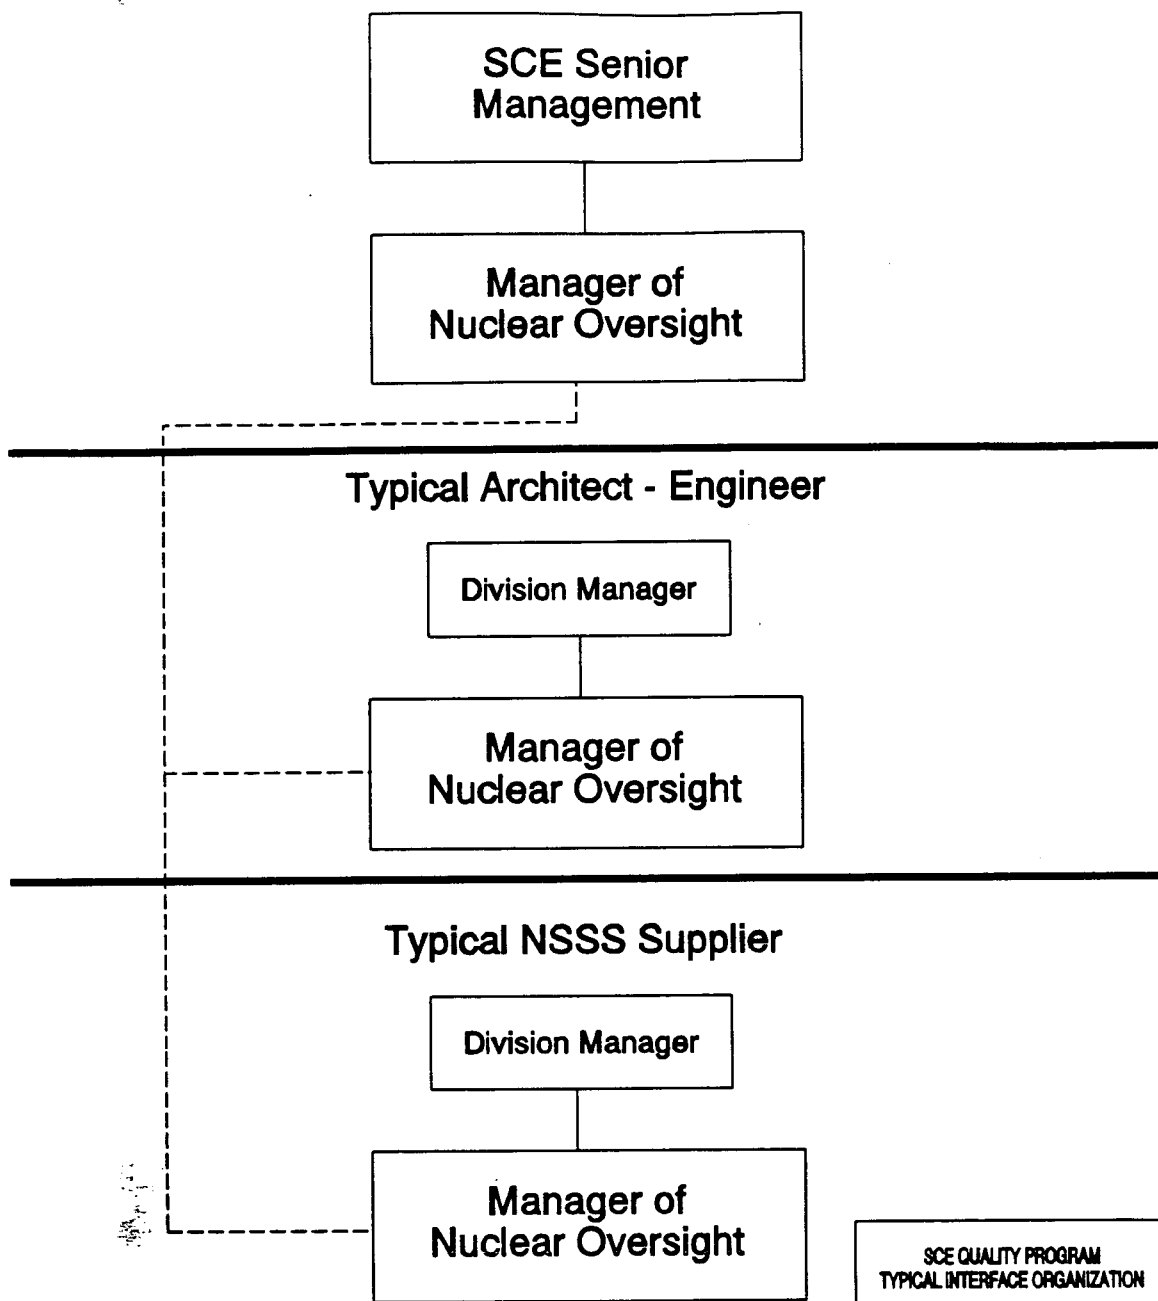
SCE Senior Management

Manager of Nuclear Oversight

Typical Architect - Engineer

Division Manager

Manager of Nuclear Oversight

Typical NSSS Supplier

Division Manager

Manager of Nuclear Oversight

SCE QUALITY PROGRAM
TYPICAL INTERFACE ORGANIZATION